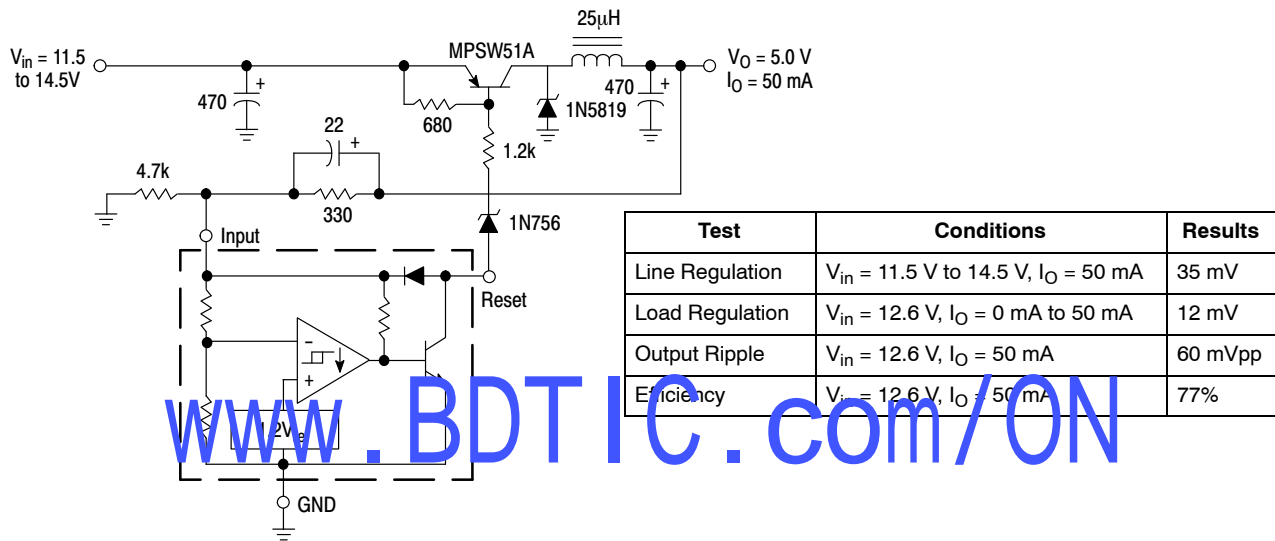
25μH

$V_{in}$ = 11.5 to 14.5V

MPSW51A

$V_O$ = 5.0 V
$I_O$ = 50 mA

470

680

1N5819

470

22

1.2k

4.7k

330

1N756

Input

Reset

1.2$V_{ref}$

GND

www.BDTIC.com/ON

| Test | Conditions | Results |
|---|---|---|
| Line Regulation | $V_{in}$ = 11.5 V to 14.5 V, $I_O$ = 50 mA | 35 mV |
| Load Regulation | $V_{in}$ = 12.6 V, $I_O$ = 0 mA to 50 mA | 12 mV |
| Output Ripple | $V_{in}$ = 12.6 V, $I_O$ = 50 mA | 60 mVpp |
| Efficiency | $V_{in}$ = 12.6 V, $I_O$ = 50 mA | 77% |